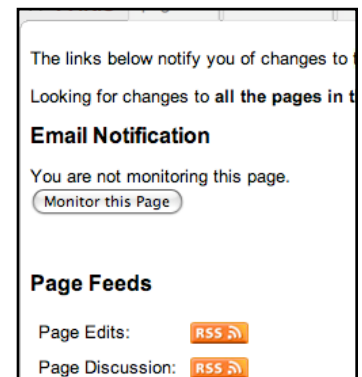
The links below notify you of changes to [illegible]

Looking for changes to **all the pages in t**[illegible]

**Email Notification**

You are not monitoring this page.

Monitor this Page

**Page Feeds**

Page Edits: RSS

Page Discussion: RSS